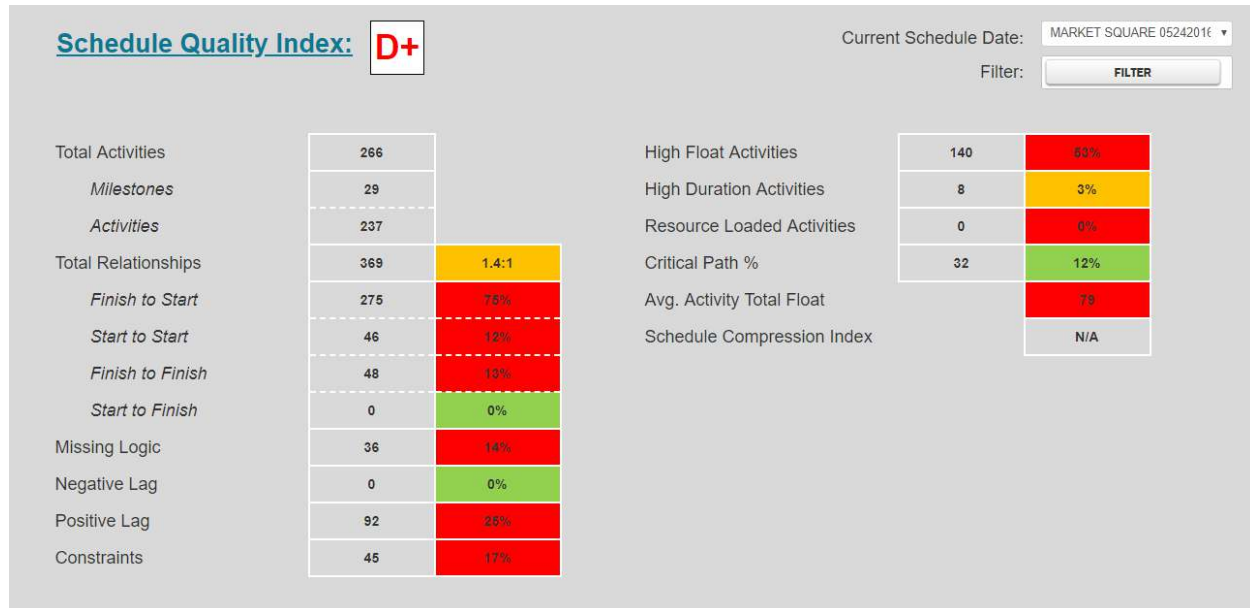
Schedule Quality Index: D+

Current Schedule Date: MARKET SQUARE 0524201€ ▾

Filter: FILTER

| | | |
|---|---|---|
| Total Activities | 266 | |
| Milestones | 29 | |
| Activities | 237 | |
| Total Relationships | 369 | 1.4:1 |
| Finish to Start | 275 | 75% |
| Start to Start | 46 | 12% |
| Finish to Finish | 48 | 13% |
| Start to Finish | 0 | 0% |
| Missing Logic | 36 | 14% |
| Negative Lag | 0 | 0% |
| Positive Lag | 92 | 25% |
| Constraints | 45 | 17% |

| | | |
|---|---|---|
| High Float Activities | 140 | 53% |
| High Duration Activities | 8 | 3% |
| Resource Loaded Activities | 0 | 0% |
| Critical Path % | 32 | 12% |
| Avg. Activity Total Float | | 79 |
| Schedule Compression Index | | N/A |